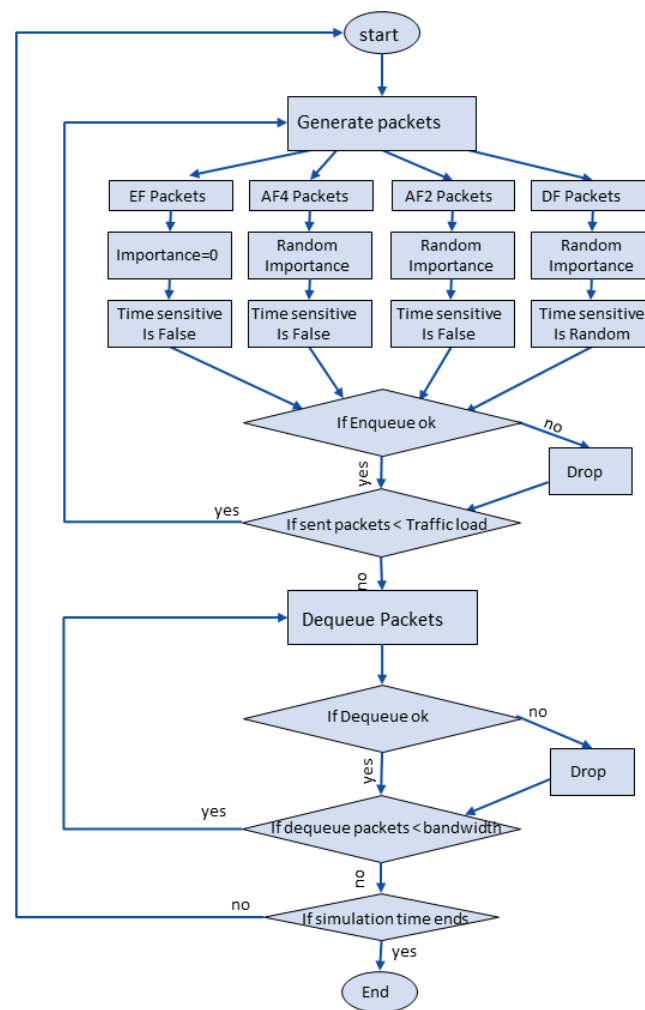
start

Generate packets

EF Packets

AF4 Packets

AF2 Packets

DF Packets

Importance=0

Random Importance

Random Importance

Random Importance

Time sensitive Is False

Time sensitive Is False

Time sensitive Is False

Time sensitive Is Random

If Enqueue ok

no

Drop

yes

yes

If sent packets < Traffic load

no

Dequeue Packets

If Dequeue ok

no

Drop

yes

yes

If dequeue packets < bandwidth

no

no

If simulation time ends

yes

End